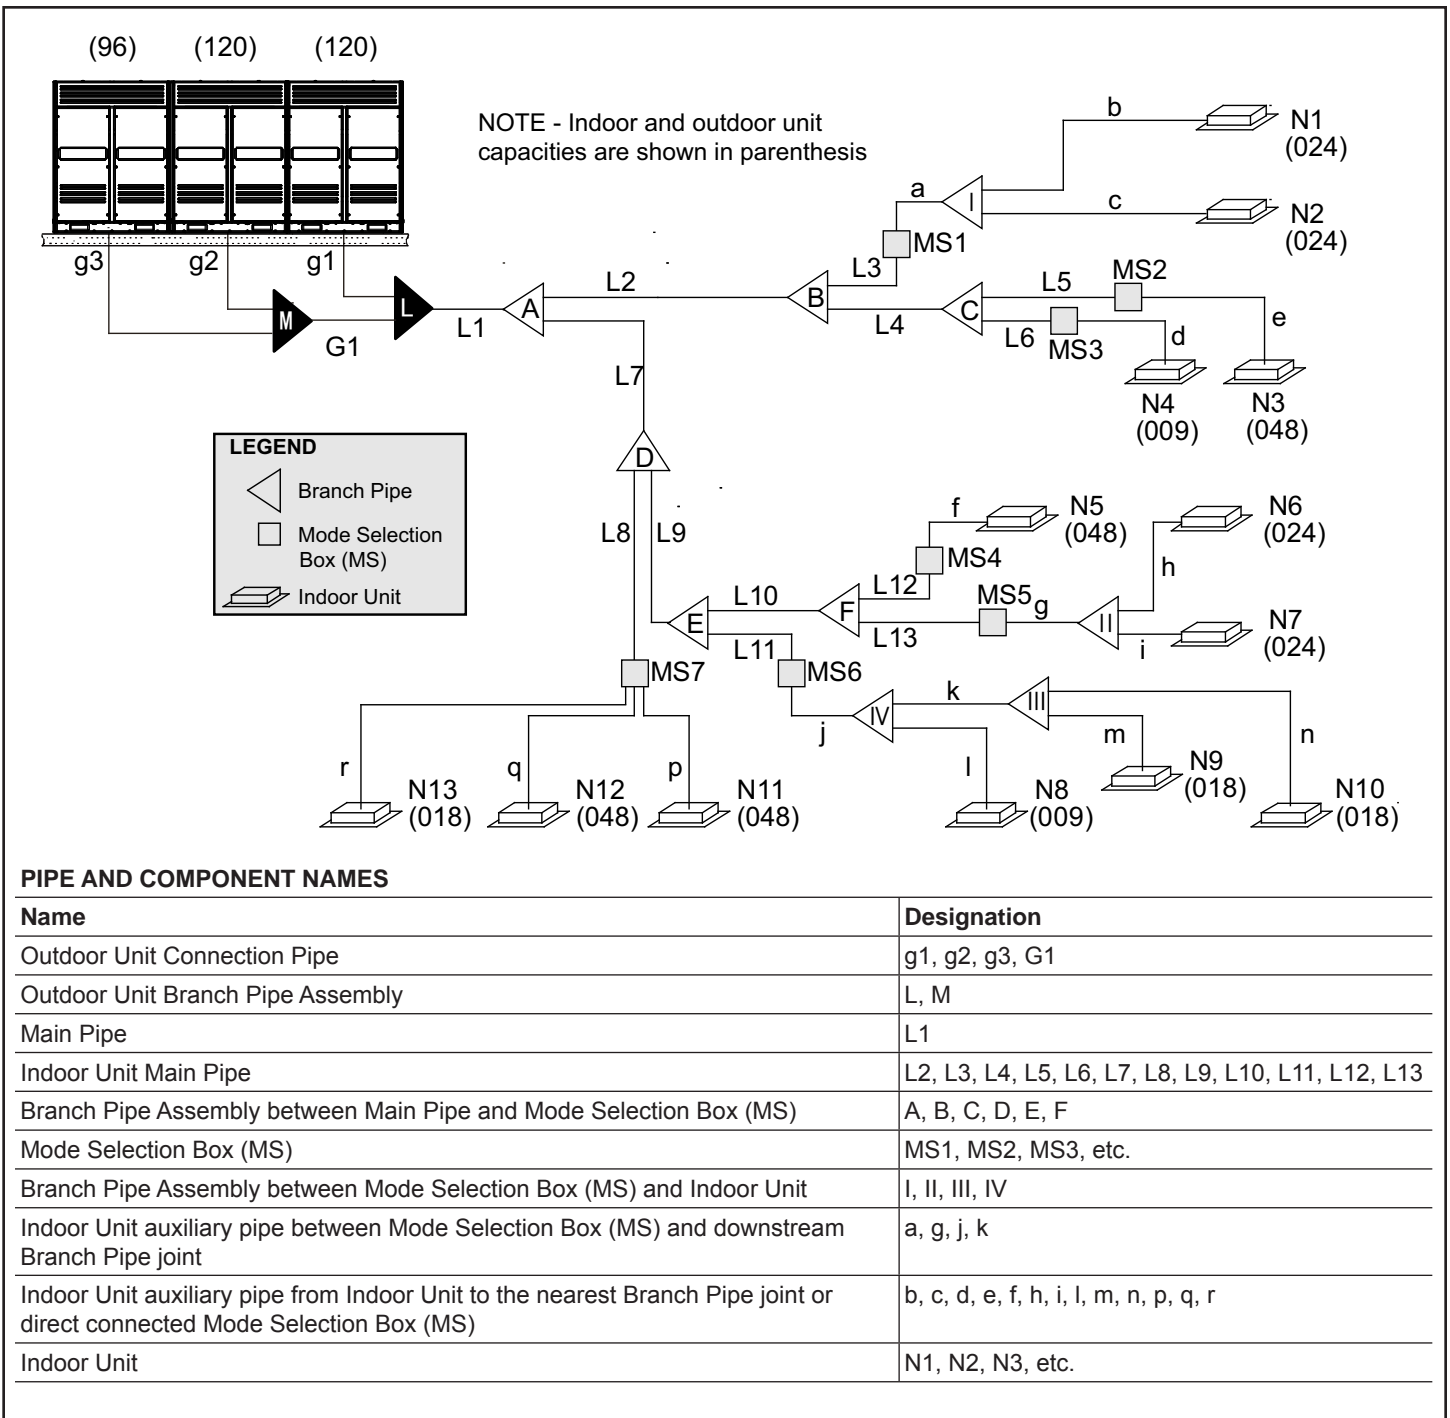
(96) (120) (120)

NOTE - Indoor and outdoor unit capacities are shown in parenthesis

g3 g2 g1

M L G1 L1 A L2 B L3 MS1 a I b N1 (024) c N2 (024)

L4 C L5 MS2 e N3 (048) L6 MS3 d N4 (009)

L7 D

LEGEND
Branch Pipe
Mode Selection Box (MS)
Indoor Unit

L8 L9 E L10 F L12 MS4 f N5 (048) L13 MS5 g II h N6 (024) i N7 (024)

L11 MS6 j IV k III l N8 (009) m N9 (018) n N10 (018)

MS7 r N13 (018) q N12 (048) p N11 (048)

PIPE AND COMPONENT NAMES

| Name | Designation |
|---|---|
| Outdoor Unit Connection Pipe | g1, g2, g3, G1 |
| Outdoor Unit Branch Pipe Assembly | L, M |
| Main Pipe | L1 |
| Indoor Unit Main Pipe | L2, L3, L4, L5, L6, L7, L8, L9, L10, L11, L12, L13 |
| Branch Pipe Assembly between Main Pipe and Mode Selection Box (MS) | A, B, C, D, E, F |
| Mode Selection Box (MS) | MS1, MS2, MS3, etc. |
| Branch Pipe Assembly between Mode Selection Box (MS) and Indoor Unit | I, II, III, IV |
| Indoor Unit auxiliary pipe between Mode Selection Box (MS) and downstream Branch Pipe joint | a, g, j, k |
| Indoor Unit auxiliary pipe from Indoor Unit to the nearest Branch Pipe joint or direct connected Mode Selection Box (MS) | b, c, d, e, f, h, i, l, m, n, p, q, r |
| Indoor Unit | N1, N2, N3, etc. |